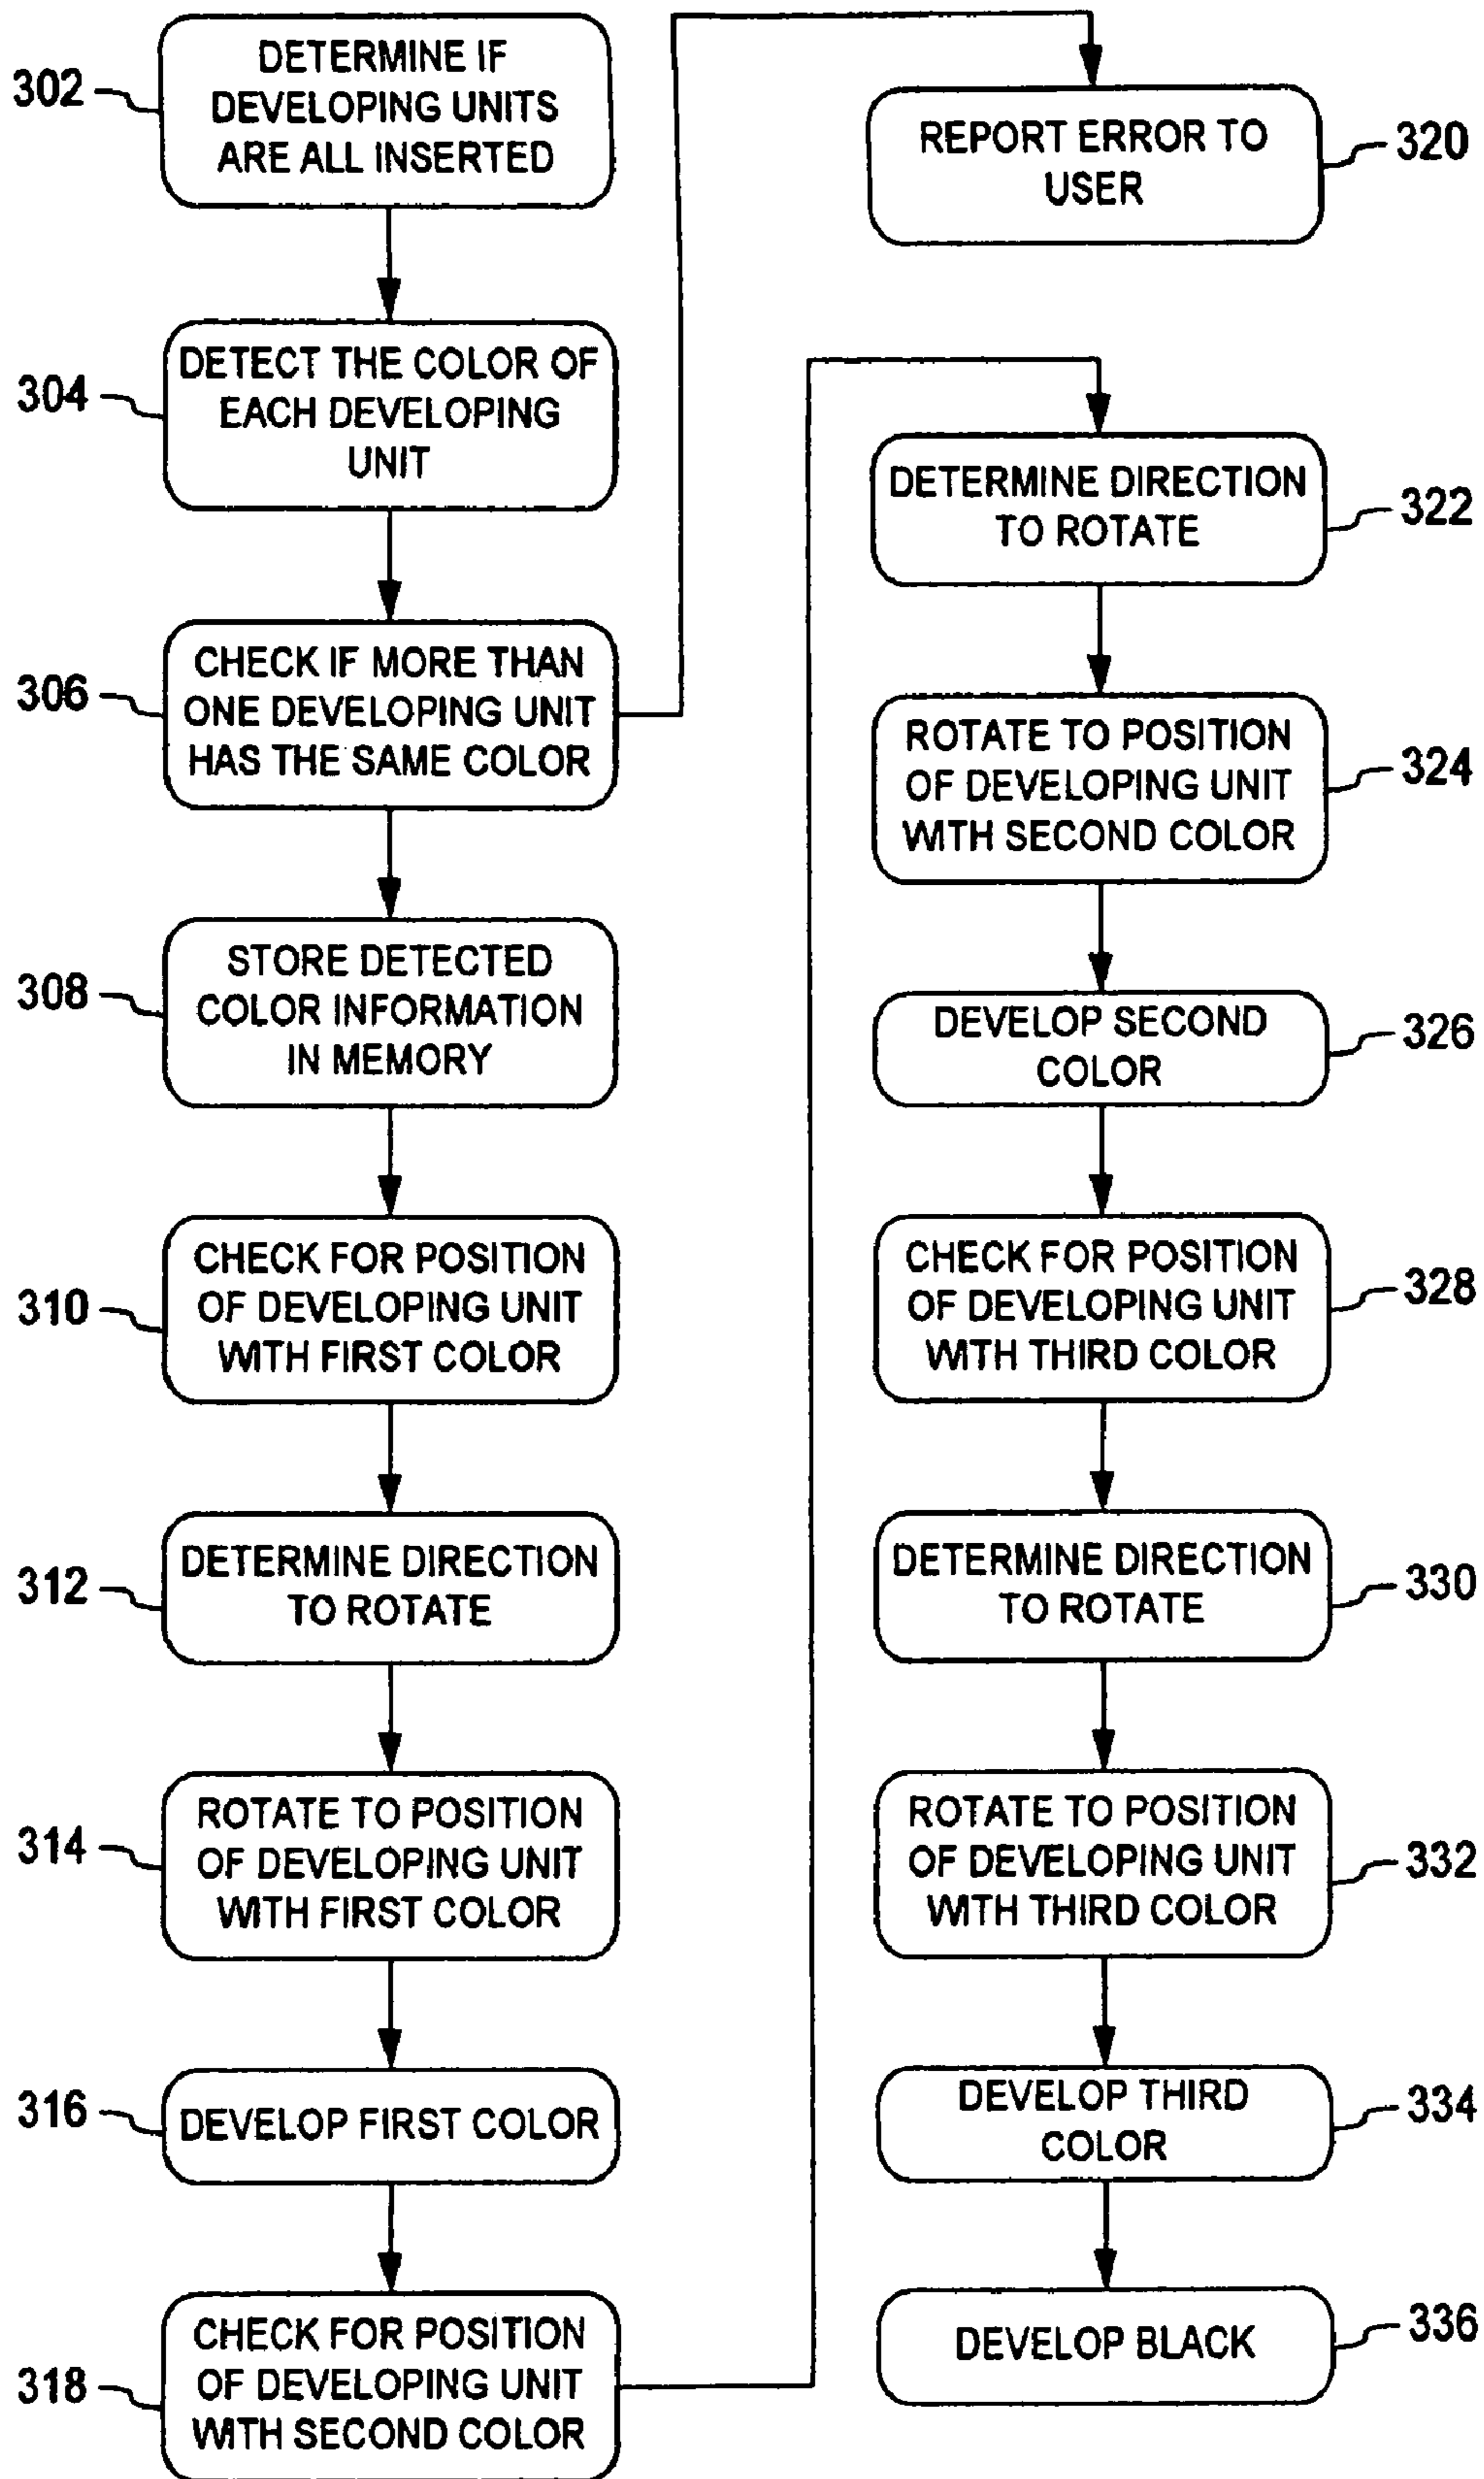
302 DETERMINE IF DEVELOPING UNITS ARE ALL INSERTED

304 DETECT THE COLOR OF EACH DEVELOPING UNIT

306 CHECK IF MORE THAN ONE DEVELOPING UNIT HAS THE SAME COLOR

308 STORE DETECTED COLOR INFORMATION IN MEMORY

310 CHECK FOR POSITION OF DEVELOPING UNIT WITH FIRST COLOR

312 DETERMINE DIRECTION TO ROTATE

314 ROTATE TO POSITION OF DEVELOPING UNIT WITH FIRST COLOR

316 DEVELOP FIRST COLOR

318 CHECK FOR POSITION OF DEVELOPING UNIT WITH SECOND COLOR

REPORT ERROR TO USER 320

DETERMINE DIRECTION TO ROTATE 322

ROTATE TO POSITION OF DEVELOPING UNIT WITH SECOND COLOR 324

DEVELOP SECOND COLOR 326

CHECK FOR POSITION OF DEVELOPING UNIT WITH THIRD COLOR 328

DETERMINE DIRECTION TO ROTATE 330

ROTATE TO POSITION OF DEVELOPING UNIT WITH THIRD COLOR 332

DEVELOP THIRD COLOR 334

DEVELOP BLACK 336